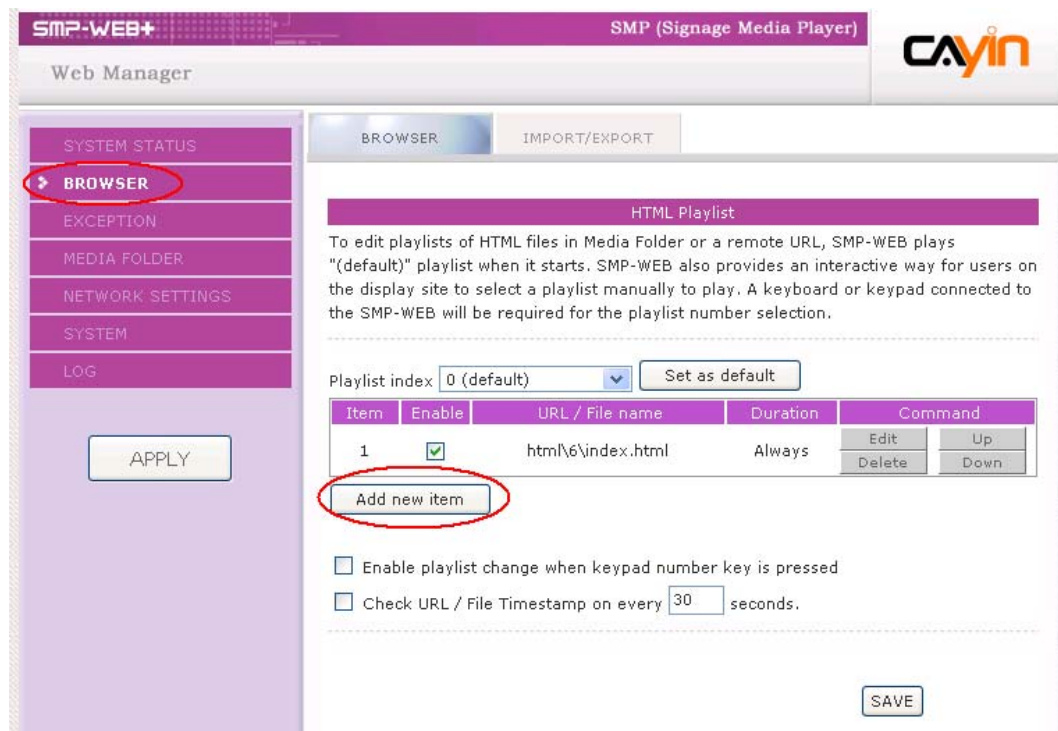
SMP-WEB+

SMP (Signage Media Player)

CAYIN

Web Manager

SYSTEM STATUS
BROWSER
EXCEPTION
MEDIA FOLDER
NETWORK SETTINGS
SYSTEM
LOG

APPLY

BROWSER | IMPORT/EXPORT

HTML Playlist

To edit playlists of HTML files in Media Folder or a remote URL, SMP-WEB plays "(default)" playlist when it starts. SMP-WEB also provides an interactive way for users on the display site to select a playlist manually to play. A keyboard or keypad connected to the SMP-WEB will be required for the playlist number selection.

Playlist index 0 (default) Set as default

| Item | Enable | URL / File name | Duration | Command |
|---|---|---|---|---|
| 1 | ☑ | html\6\index.html | Always | Edit Delete Up Down |

Add new item

Enable playlist change when keypad number key is pressed

Check URL / File Timestamp on every 30 seconds.

SAVE